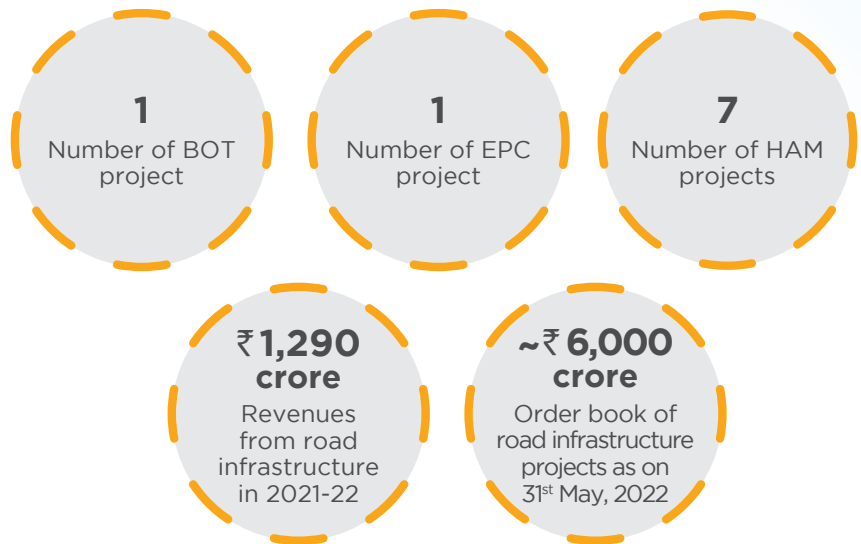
1
Number of BOT project

1
Number of EPC project

7
Number of HAM projects

₹1,290 crore
Revenues from road infrastructure in 2021-22

~₹6,000 crore
Order book of road infrastructure projects as on 31$^{st}$ May, 2022